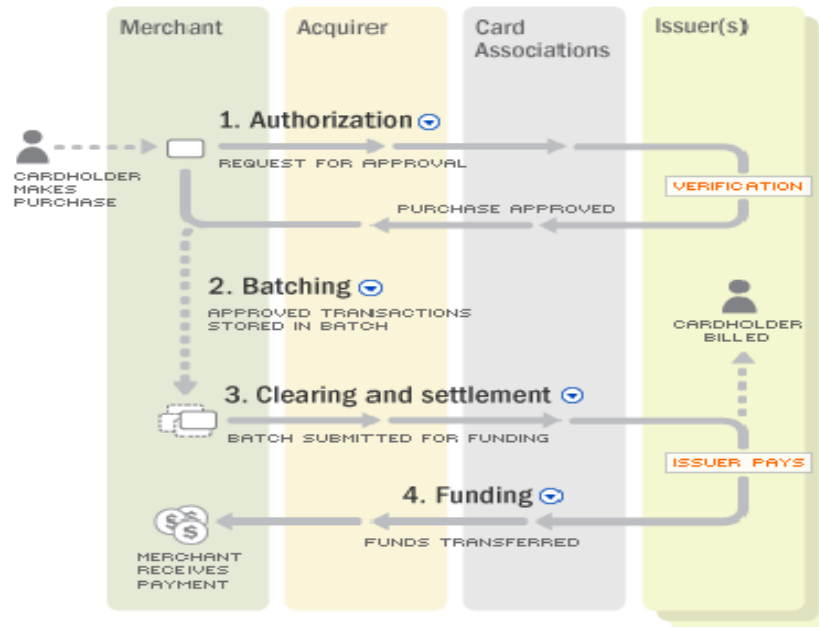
Merchant

Acquirer

Card Associations

Issuer(s)

CARDHOLDER MAKES PURCHASE

1. Authorization

REQUEST FOR APPROVAL

VERIFICATION

PURCHASE APPROVED

2. Batching

APPROVED TRANSACTIONS STORED IN BATCH

CARDHOLDER BILLED

3. Clearing and settlement

BATCH SUBMITTED FOR FUNDING

ISSUER PAYS

4. Funding

FUNDS TRANSFERRED

MERCHANT RECEIVES PAYMENT